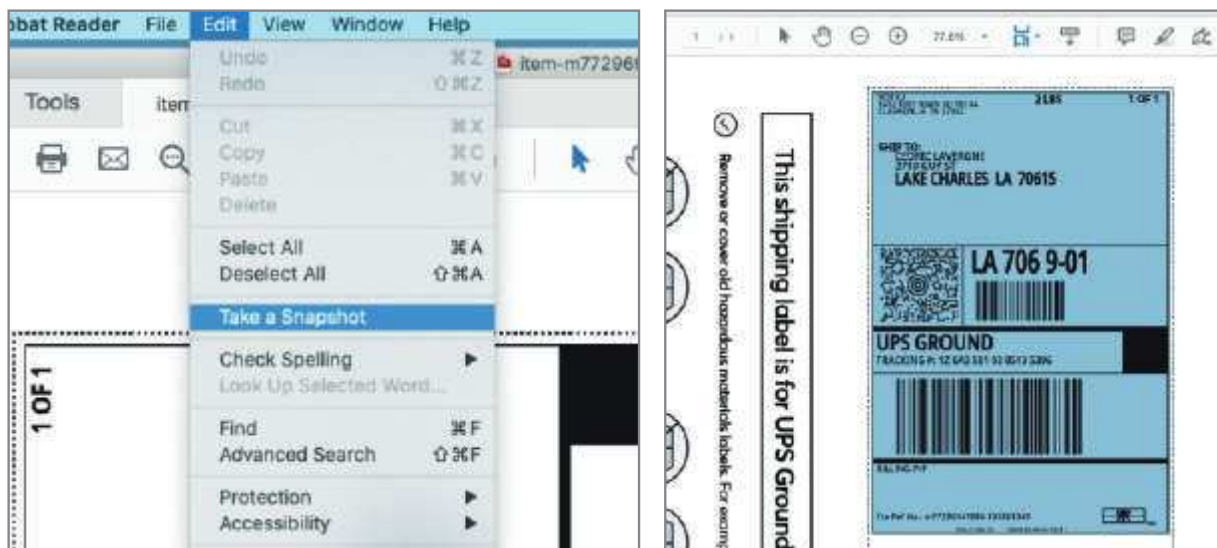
obat Reader File Edit View Window Help

Undo ⌘Z
Redo ⇧⌘Z
Cut ⌘X
Copy ⌘C
Paste ⌘V
Delete
Select All ⌘A
Deselect All ⇧⌘A
Take a Snapshot
Check Spelling ▶
Look Up Selected Word...
Find ⌘F
Advanced Search ⇧⌘F
Protection ▶
Accessibility ▶

item-m77296

Tools iten

1 OF 1

77.6%

This shipping label is for UPS Ground

Remove or cover old hazardous materials labels. For exemp

2 LBS 1 OF 1

SHIP TO:
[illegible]
LAKE CHARLES LA 70615

LA 706 9-01

UPS GROUND
TRACKING #: 1Z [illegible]

BILLING: P/P